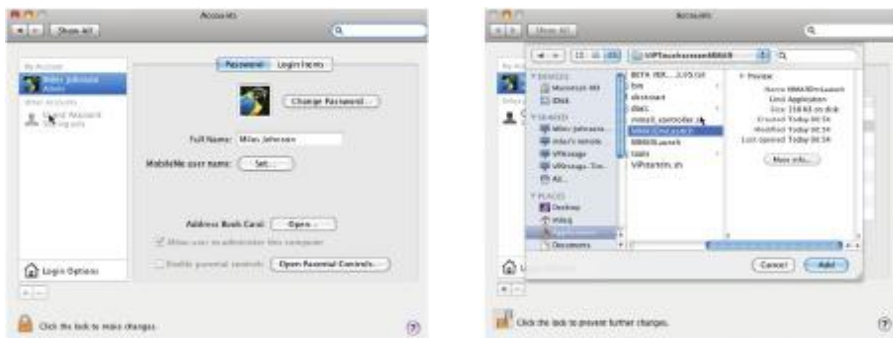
Accounts

Show All

My Account

Miles Johnson

Admin

Other Accounts

Guest Account

Password

Login Items

Change Password...

Full Name: Miles Johnson

MobileMe user name:

Set...

Address Book Card:

Open...

Allow user to administer this computer

Enable parental controls

Open Parental Controls...

Login Options

Click the lock to make changes.

Accounts

Show All

VIPTouchscreen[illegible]

DEVICES

Macintosh HD

iDisk

SHARED

Miles Johnson

miles's remote

VPmagic

VPmagic-Tra...

All...

PLACES

Desktop

miles

Documents

BETA_REL...3.0.txt

bin

dismount

docs

install_controller.sh

MilesCineLaunch

MM6Launch

tools

VIPstartin.sh

Preview

Name MM6Launch

Kind Application

Size 156 KB on disk

Created Today 06:34

Modified Today 06:34

Last opened Today 06:34

More info...

Cancel

Add

Click the lock to prevent further changes.